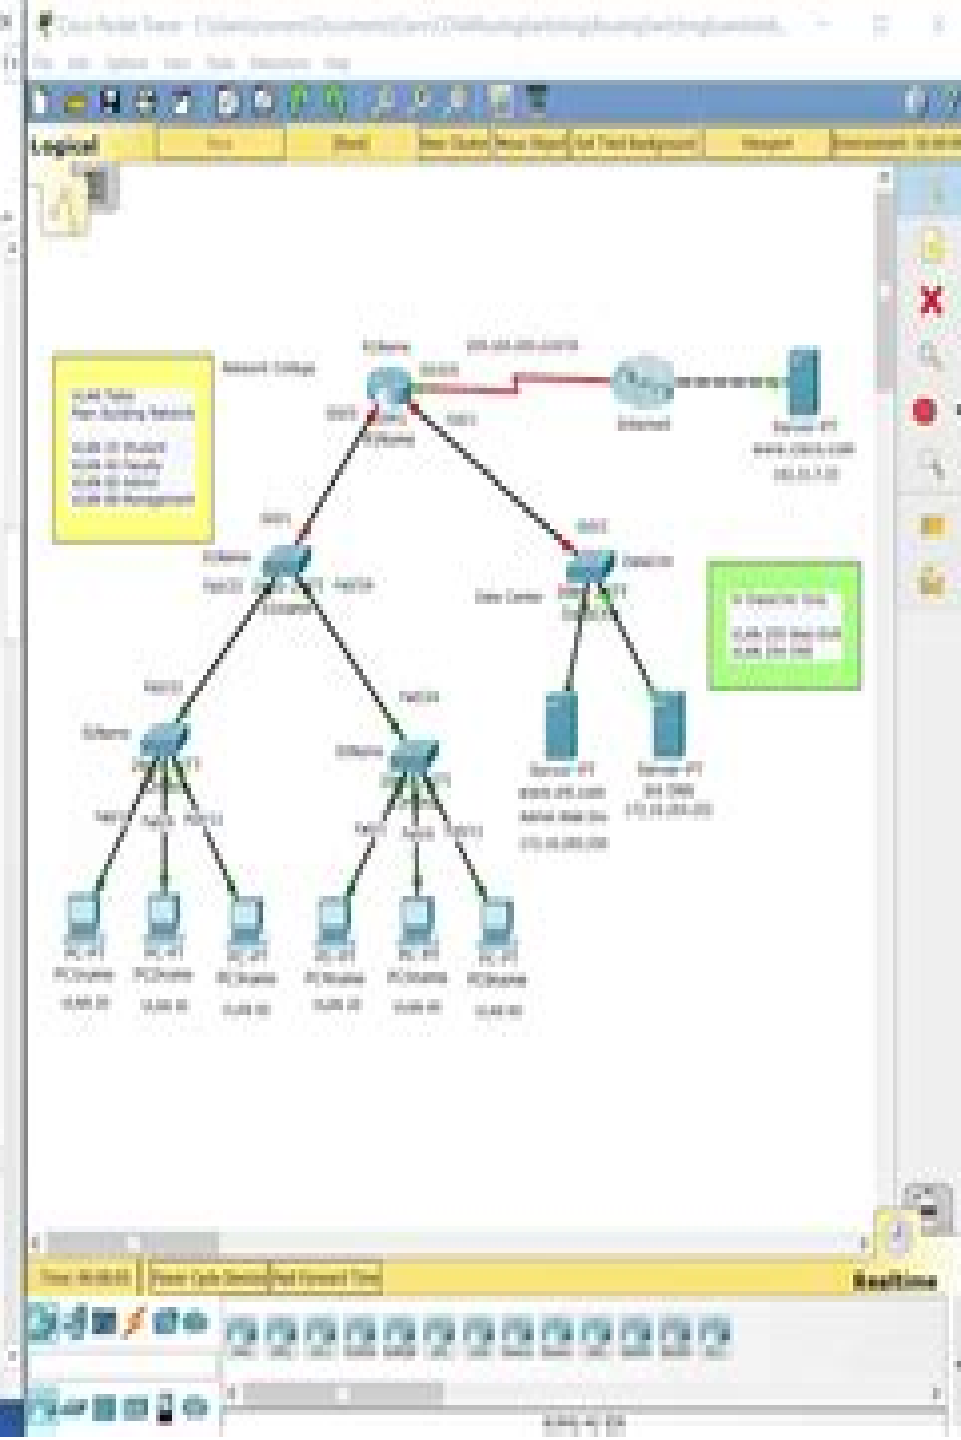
Cisco Packet Tracer - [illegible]

File Edit Options View Tools Extensions Help

Logical

Root

[Root]

New Cluster

Move Object

Set Tiled Background

Viewport

Environment

VLAN Table
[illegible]

VLAN 10 Student
VLAN 20 Faculty
VLAN 30 Admin
VLAN 99 Management

Network College

R1

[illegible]

S0/0/0

Internet

Server-PT
www.cisco.com

G0/0

G0/1

G0/1

S1Name

Fa0/24

Data Center

Fa0/1

Fa0/24

Fa0/1

S2Name

Fa0/1

Fa0/11

Fa0/11

Fa0/1

Fa0/11

Fa0/11

Server-PT

Server-PT

PC-PT

PC-PT

PC-PT

PC-PT

PC-PT

PC-PT

Time: 00:00:00

Power Cycle Devices

Fast Forward Time

Realtime